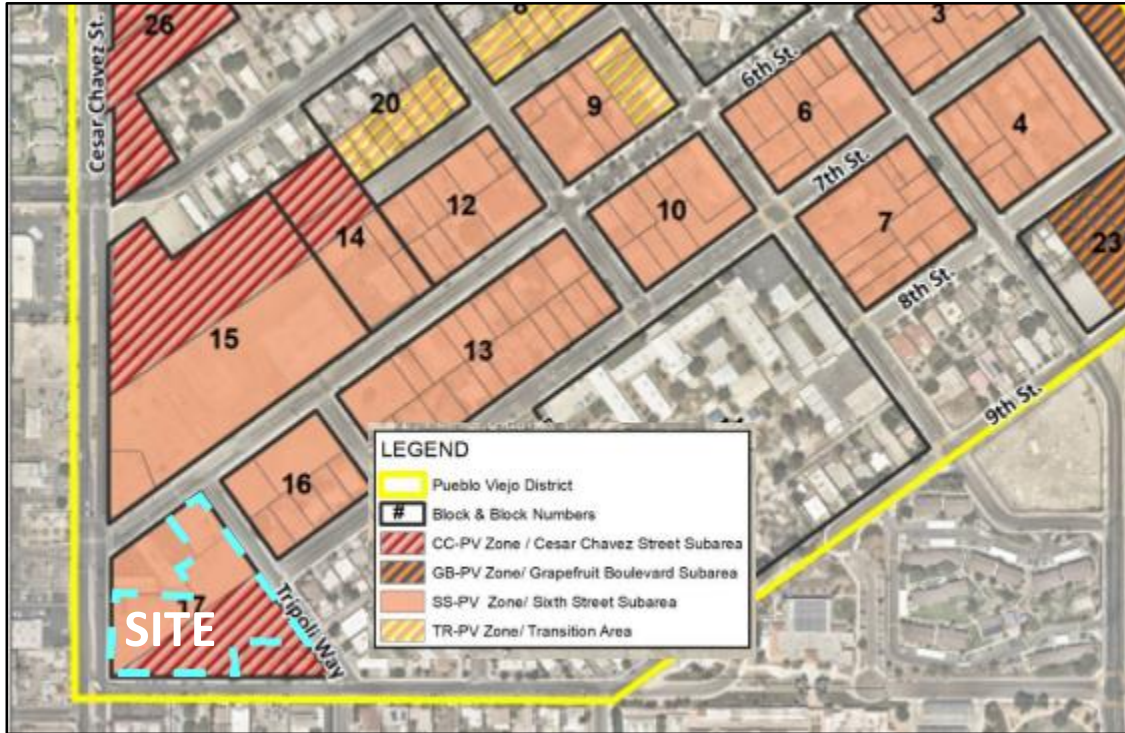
26
8
3
Cesar Chavez St.
20
9
6th St.
6
4
7th St.
12
10
7
14
23
8th St.
15
13
9th St.
16
17
SITE
Tripoli Way

LEGEND
Pueblo Viejo District
# Block & Block Numbers
CC-PV Zone / Cesar Chavez Street Subarea
GB-PV Zone/ Grapefruit Boulevard Subarea
SS-PV Zone/ Sixth Street Subarea
TR-PV Zone/ Transition Area